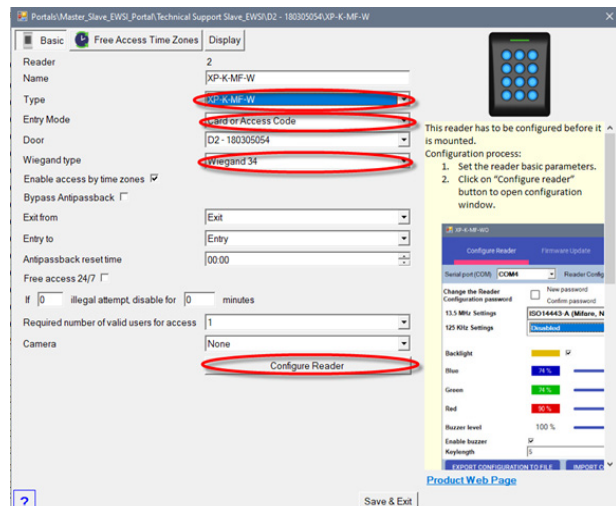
Portals\Master_Slave_EWSI_Portal\Technical Support Slave_EWSI\D2 - 180305054\XP-K-MF-W

Basic | Free Access Time Zones | Display

Reader 2
Name XP-K-MF-W
Type XP-K-MF-W
Entry Mode Card or Access Code
Door D2 - 180305054
Wiegand type Wiegand 34
Enable access by time zones ☑
Bypass Antipassback ☐
Exit from Exit
Entry to Entry
Antipassback reset time 00:00
Free access 24/7 ☐
If 0 illegal attempt, disable for 0 minutes
Required number of valid users for access 1
Camera None
Configure Reader

This reader has to be configured before it is mounted.
Configuration process:
1. Set the reader basic parameters.
2. Click on "Configure reader" button to open configuration window.

XP-K-MF-WD
Configure Reader | Firmware Update
Serial port (COM) COM4 | Reader Config
Change the Reader Configuration password | New password | Confirm password
13.5 MHz Settings ISO14443-A (Mifare, N
125 KHz Settings Disabled
Backlight ☑
Blue 74 %
Green 74 %
Red 90 %
Buzzer level 100 %
Enable buzzer ☑
Keylength 5
EXPORT CONFIGURATION TO FILE | IMPORT C

Product Web Page

?
Save & Exit